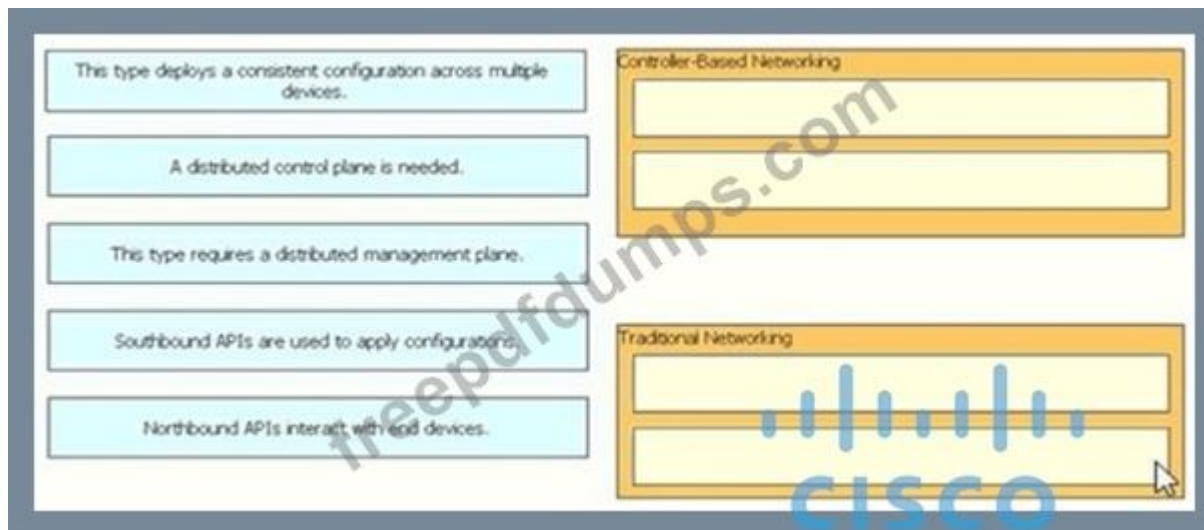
This type deploys a consistent configuration across multiple devices.

A distributed control plane is needed.

This type requires a distributed management plane.

Southbound APIs are used to apply configurations.

Northbound APIs interact with end devices.

Controller-Based Networking

Traditional Networking

freepdfdumps.com

CISCO